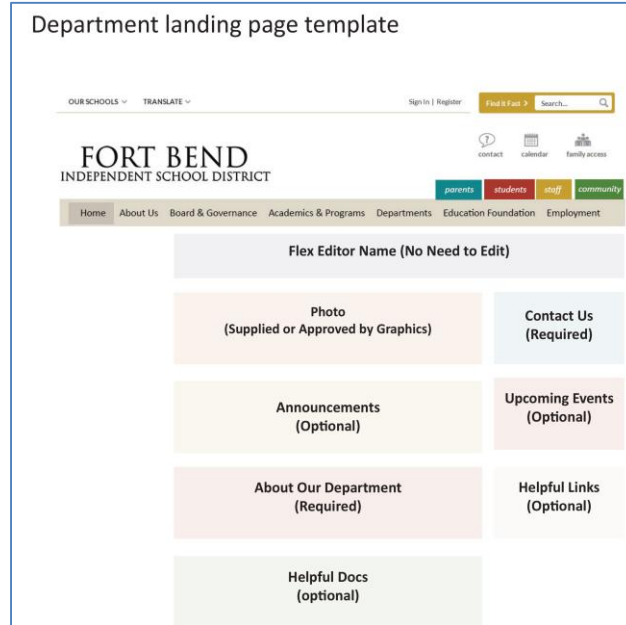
Department landing page template

OUR SCHOOLS TRANSLATE

Sign In | Register

Find It Fast > Search...

FORT BEND
INDEPENDENT SCHOOL DISTRICT

contact calendar family access

parents students staff community

Home About Us Board & Governance Academics & Programs Departments Education Foundation Employment

Flex Editor Name (No Need to Edit)

Photo
(Supplied or Approved by Graphics)

Contact Us
(Required)

Announcements
(Optional)

Upcoming Events
(Optional)

About Our Department
(Required)

Helpful Links
(Optional)

Helpful Docs
(optional)